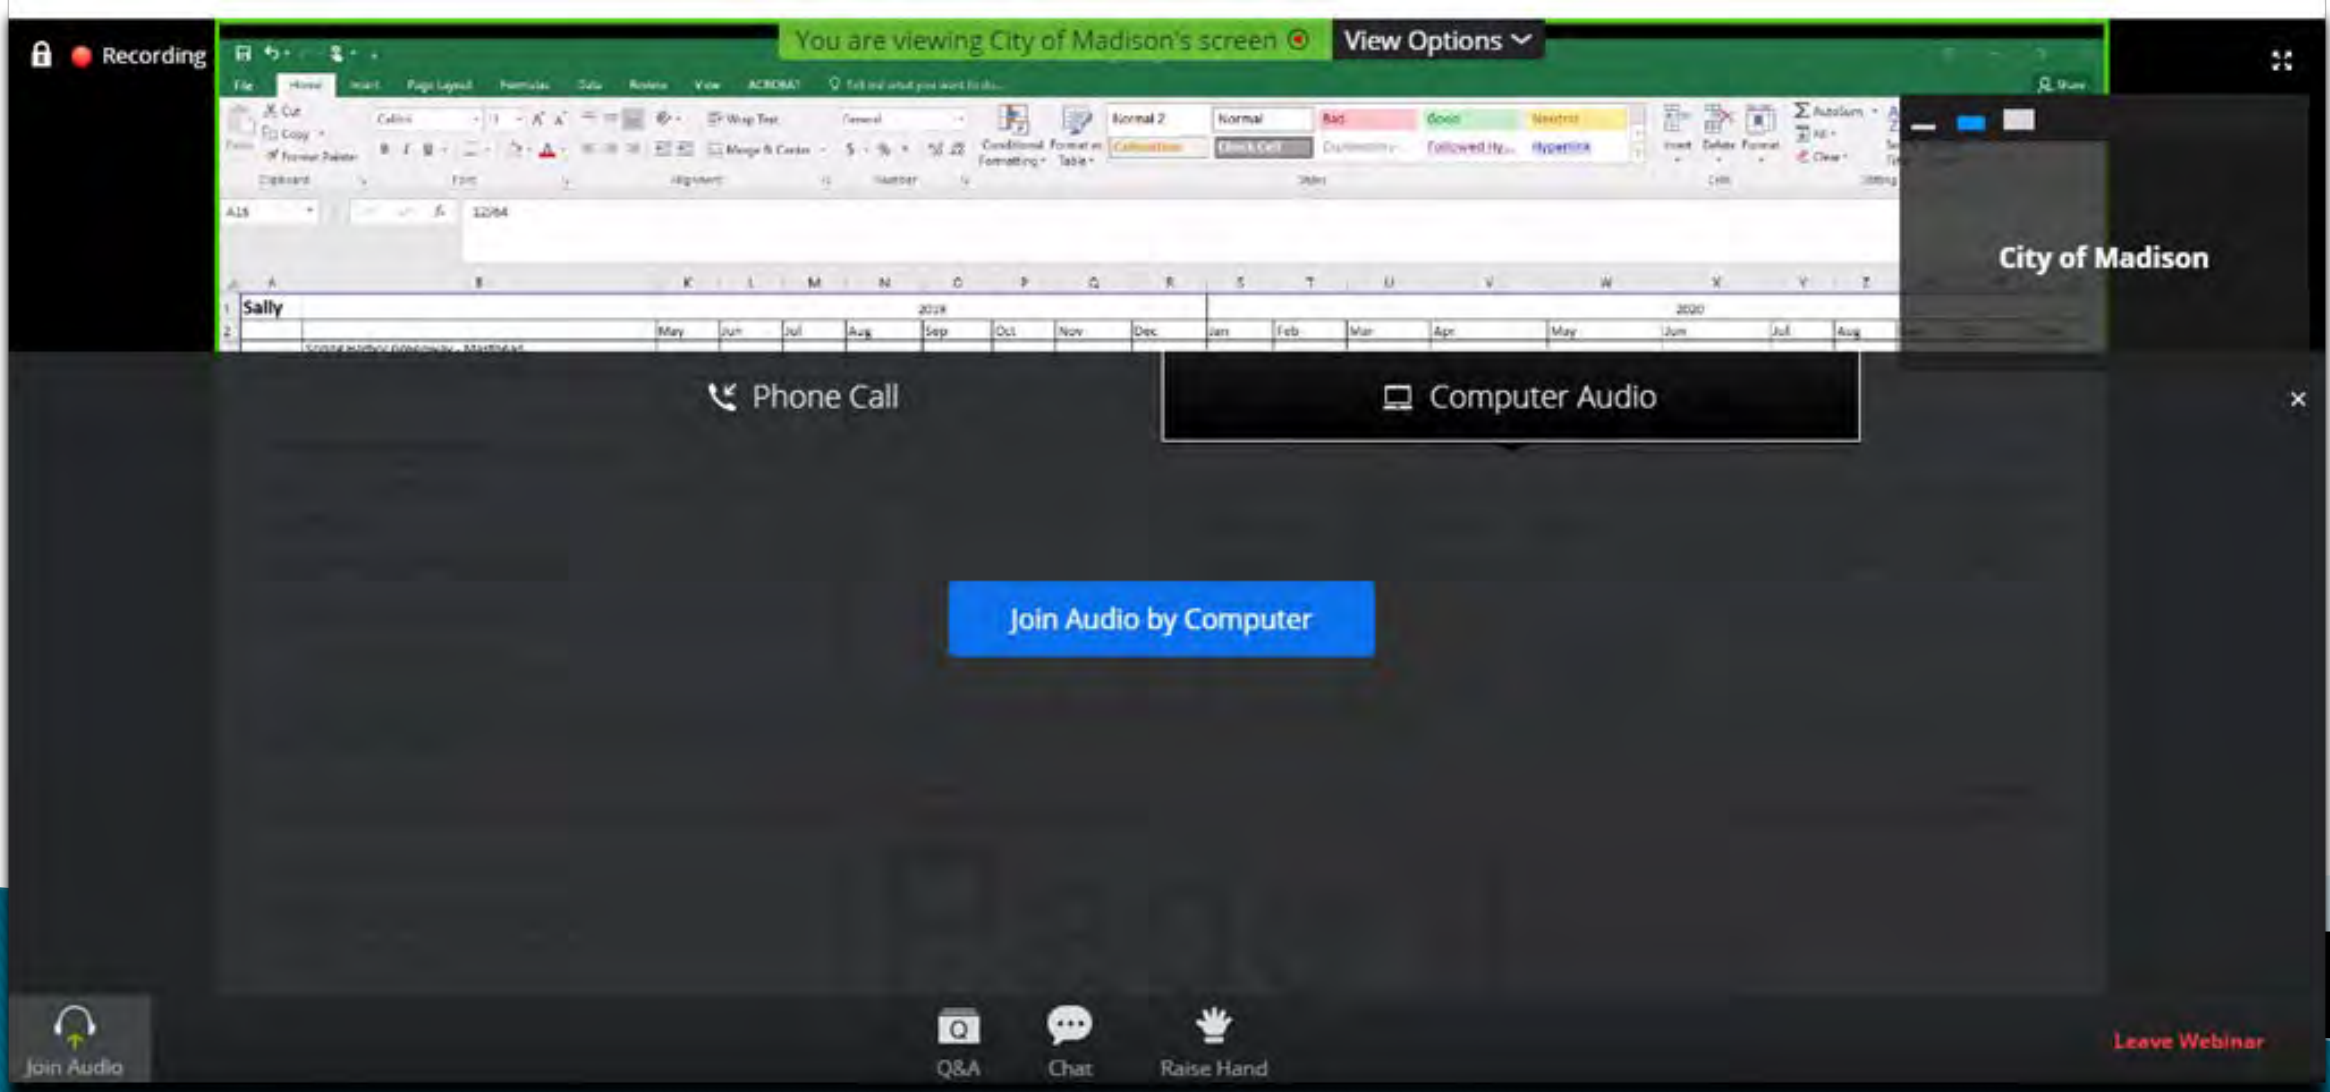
Recording

You are viewing City of Madison's screen

View Options

File Home Insert Page Layout Formulas Data Review View ACROBAT Tell me what you want to do...

Share

Cut
Copy
Format Painter
Clipboard

Calibri 11
Font

Wrap Text
Merge & Center
Alignment

General
Number

Conditional Formatting
Format as Table

Normal 2 | Normal | Bad | Good | Neutral
Calculation | Check Cell | Explanatory ... | Followed Hy... | Hyperlink
Styles

Insert Delete Format
Cells

AutoSum
Fill
Clear
Editing

A15

12264

| A | B | K | L | M | N | O | P | Q | R | S | T | U | V | W | X | Y | Z |
|---|---|---|---|---|---|---|---|---|---|---|---|---|---|---|---|---|---|
| Sally | | | | | 2019 | | | | | | | | | 2020 | | | |
| | | May | Jun | Jul | Aug | Sep | Oct | Nov | Dec | Jan | Feb | Mar | Apr | May | Jun | Jul | Aug |

City of Madison

Phone Call

Computer Audio

Join Audio by Computer

Join Audio

Q&A

Chat

Raise Hand

Leave Webinar